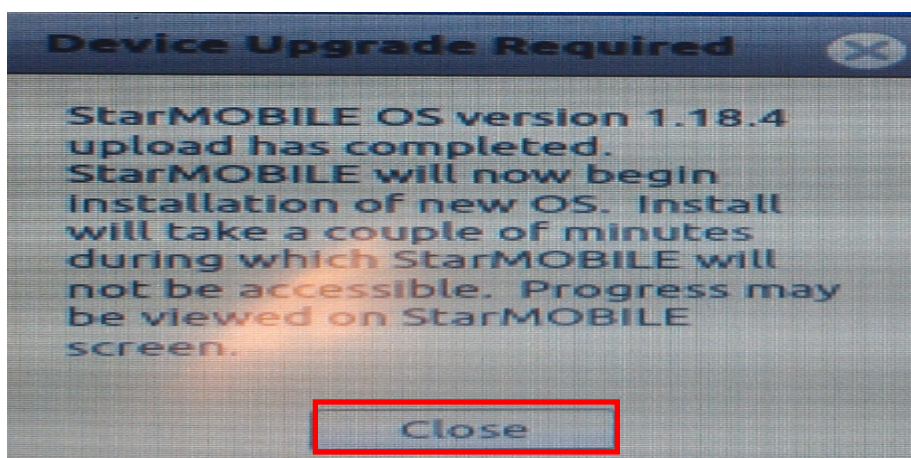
Device Upgrade Required

StarMOBILE OS version 1.18.4 upload has completed. StarMOBILE will now begin installation of new OS. Install will take a couple of minutes during which StarMOBILE will not be accessible. Progress may be viewed on StarMOBILE screen.

Close